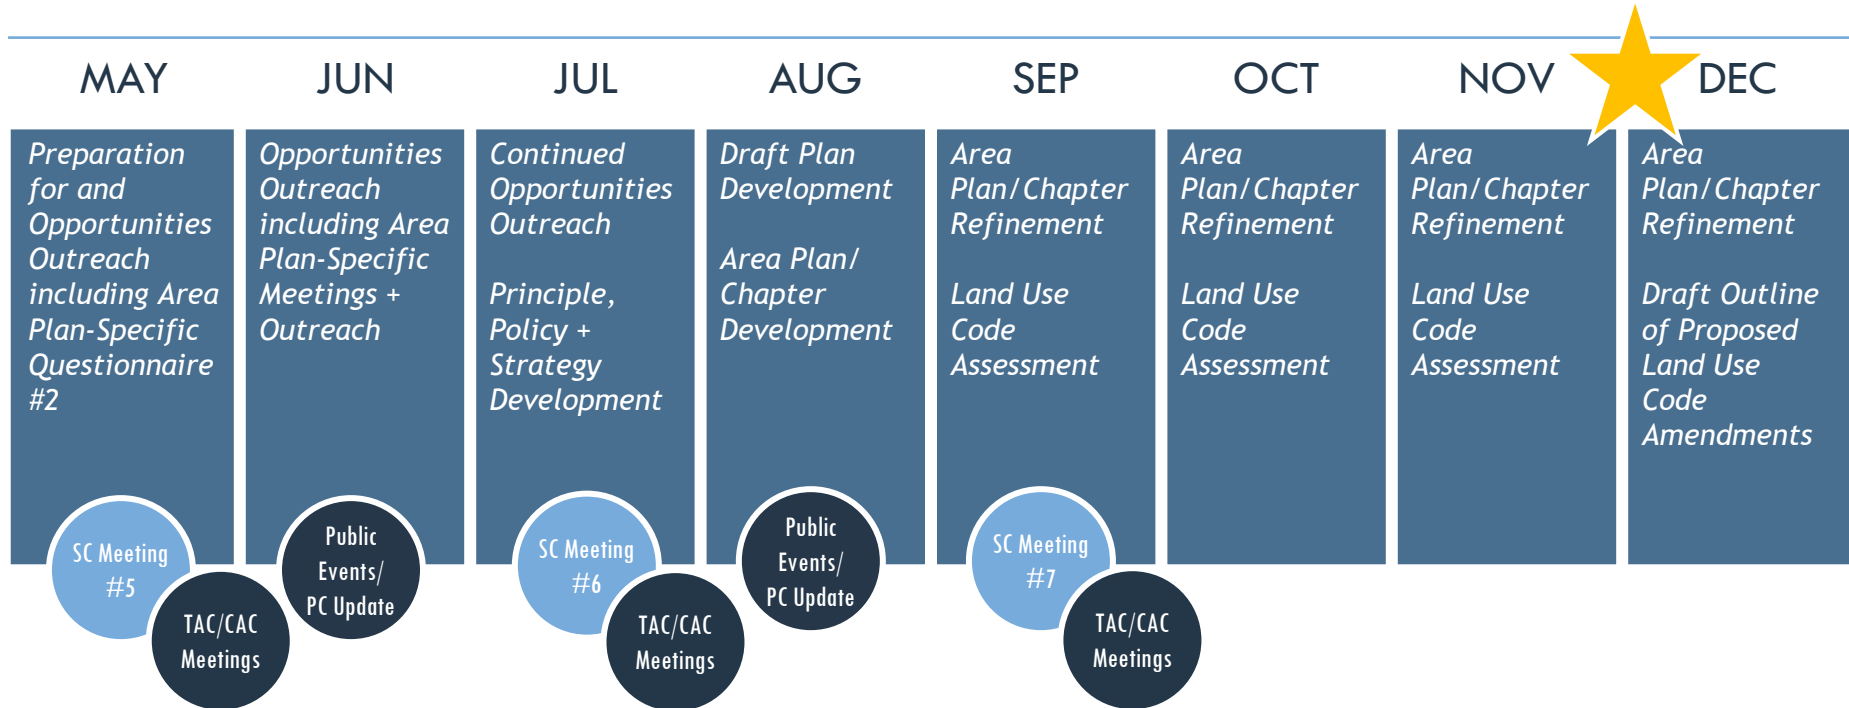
MAY

Preparation for and Opportunities Outreach including Area Plan-Specific Questionnaire #2

SC Meeting #5

TAC/CAC Meetings

JUN

Opportunities Outreach including Area Plan-Specific Meetings + Outreach

Public Events/ PC Update

JUL

Continued Opportunities Outreach

Principle, Policy + Strategy Development

SC Meeting #6

TAC/CAC Meetings

AUG

Draft Plan Development

Area Plan/ Chapter Development

Public Events/ PC Update

SEP

Area Plan/Chapter Refinement

Land Use Code Assessment

SC Meeting #7

TAC/CAC Meetings

OCT

Area Plan/Chapter Refinement

Land Use Code Assessment

NOV

Area Plan/Chapter Refinement

Land Use Code Assessment

DEC

Area Plan/Chapter Refinement

Draft Outline of Proposed Land Use Code Amendments